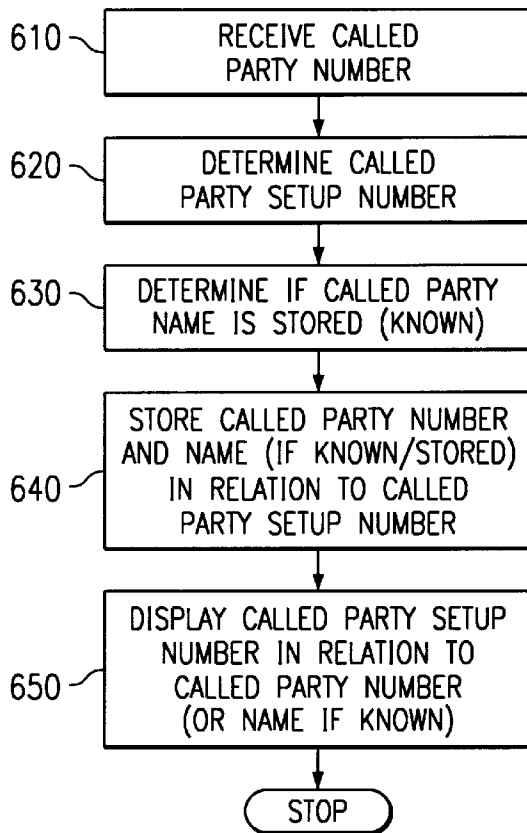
610
RECEIVE CALLED PARTY NUMBER

620
DETERMINE CALLED PARTY SETUP NUMBER

630
DETERMINE IF CALLED PARTY NAME IS STORED (KNOWN)

640
STORE CALLED PARTY NUMBER AND NAME (IF KNOWN/STORED) IN RELATION TO CALLED PARTY SETUP NUMBER

650
DISPLAY CALLED PARTY SETUP NUMBER IN RELATION TO CALLED PARTY NUMBER (OR NAME IF KNOWN)

STOP